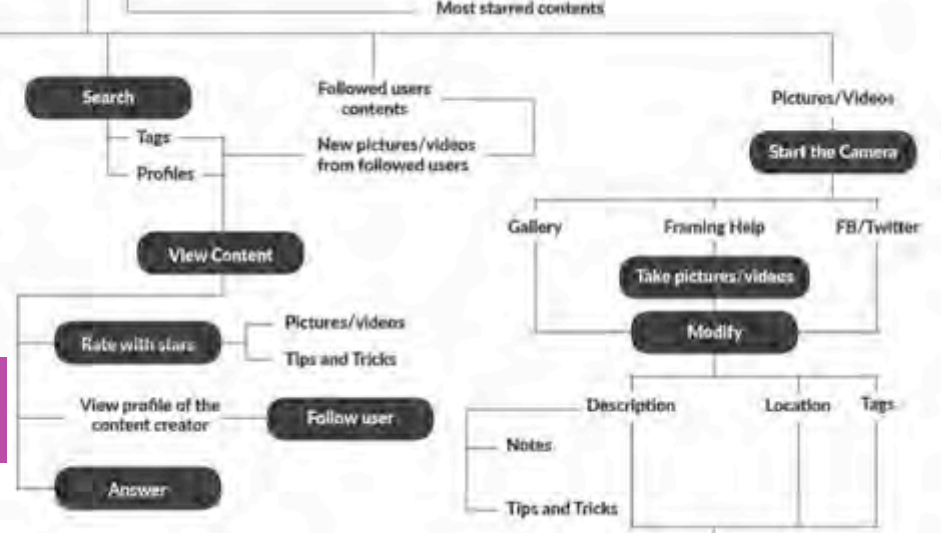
Most starred contents

Search

Tags

Profiles

Followed users contents

New pictures/videos from followed users

Pictures/Videos

Start the Camera

View Content

Gallery

Framing Help

FB/Twitter

Take pictures/videos

Rate with stars

Pictures/videos

Tips and Tricks

Modify

View profile of the content creator

Follow user

Description

Location

Tags

Notes

Answer

Tips and Tricks